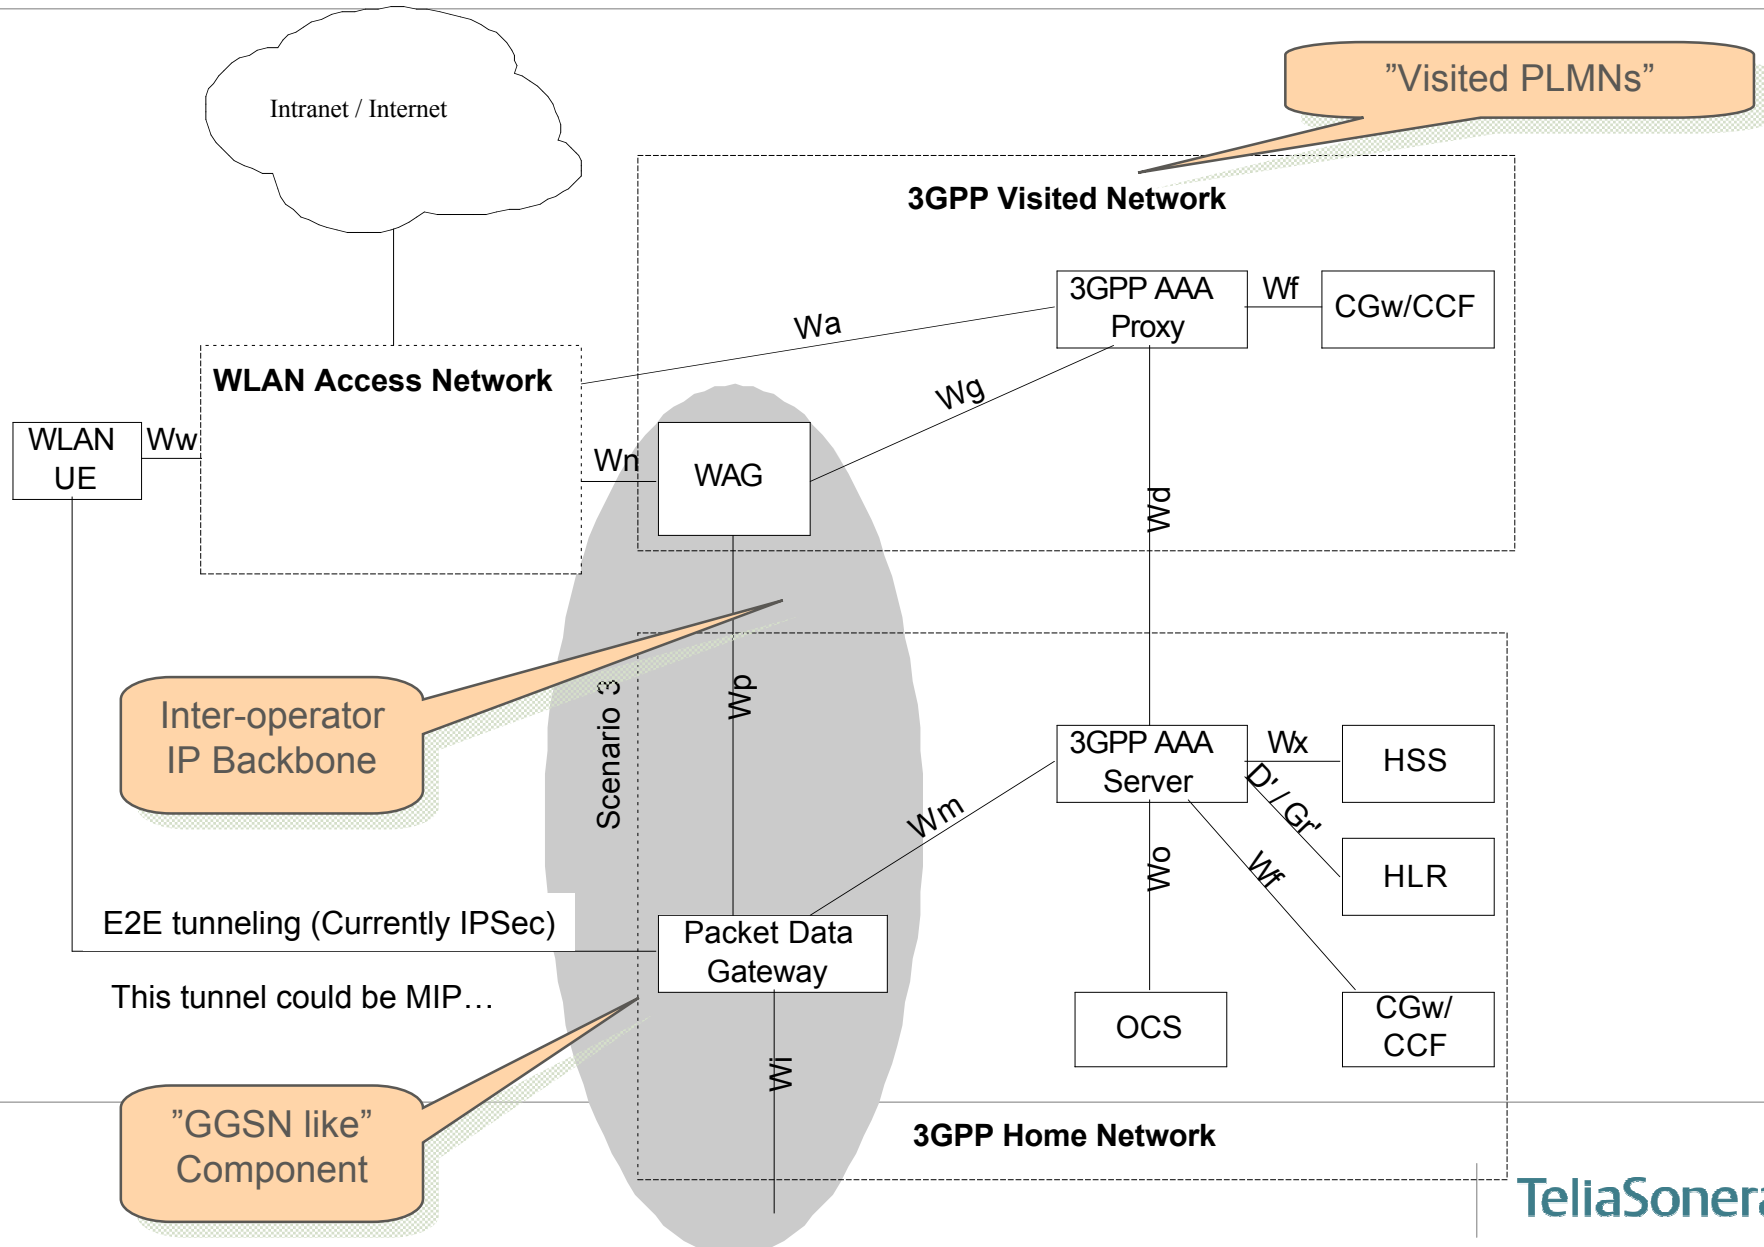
Intranet / Internet

”Visited PLMNs”

3GPP Visited Network

3GPP AAA Proxy

Wf

CGw/CCF

Wa

WLAN Access Network

Wg

WLAN UE

Ww

Wn

WAG

Wd

Scenario 3

Wp

Inter-operator IP Backbone

3GPP AAA Server

Wx

HSS

D' / Gr'

Wm

HLR

Wo

Wf

E2E tunneling (Currently IPSec)

Packet Data Gateway

This tunnel could be MIP…

OCS

CGw/ CCF

Wi

”GGSN like” Component

3GPP Home Network

TeliaSonera